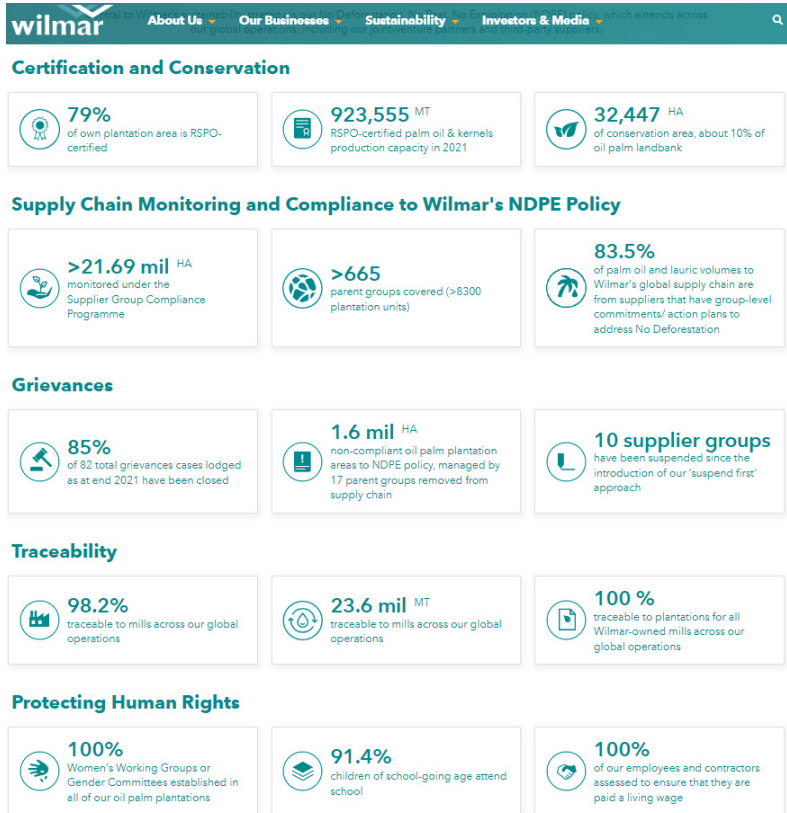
wilmar About Us Our Businesses Sustainability Investors & Media

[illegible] to Wilmar's sustainability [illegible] our No Deforestation, No Peat, No Exploitation (NDPE) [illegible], which extends across our global operations, including our joint-venture partners and third-party suppliers.

Certification and Conservation

79%
of own plantation area is RSPO-certified

923,555 MT
RSPO-certified palm oil & kernels production capacity in 2021

32,447 HA
of conservation area, about 10% of oil palm landbank

Supply Chain Monitoring and Compliance to Wilmar's NDPE Policy

>21.69 mil HA
monitored under the Supplier Group Compliance Programme

>665
parent groups covered (>8300 plantation units)

83.5%
of palm oil and lauric volumes to Wilmar's global supply chain are from suppliers that have group-level commitments/ action plans to address No Deforestation

Grievances

85%
of 82 total grievances cases lodged as at end 2021 have been closed

1.6 mil HA
non-compliant oil palm plantation areas to NDPE policy, managed by 17 parent groups removed from supply chain

10 supplier groups
have been suspended since the introduction of our 'suspend first' approach

Traceability

98.2%
traceable to mills across our global operations

23.6 mil MT
traceable to mills across our global operations

100 %
traceable to plantations for all Wilmar-owned mills across our global operations

Protecting Human Rights

100%
Women's Working Groups or Gender Committees established in all of our oil palm plantations

91.4%
children of school-going age attend school

100%
of our employees and contractors assessed to ensure that they are paid a living wage